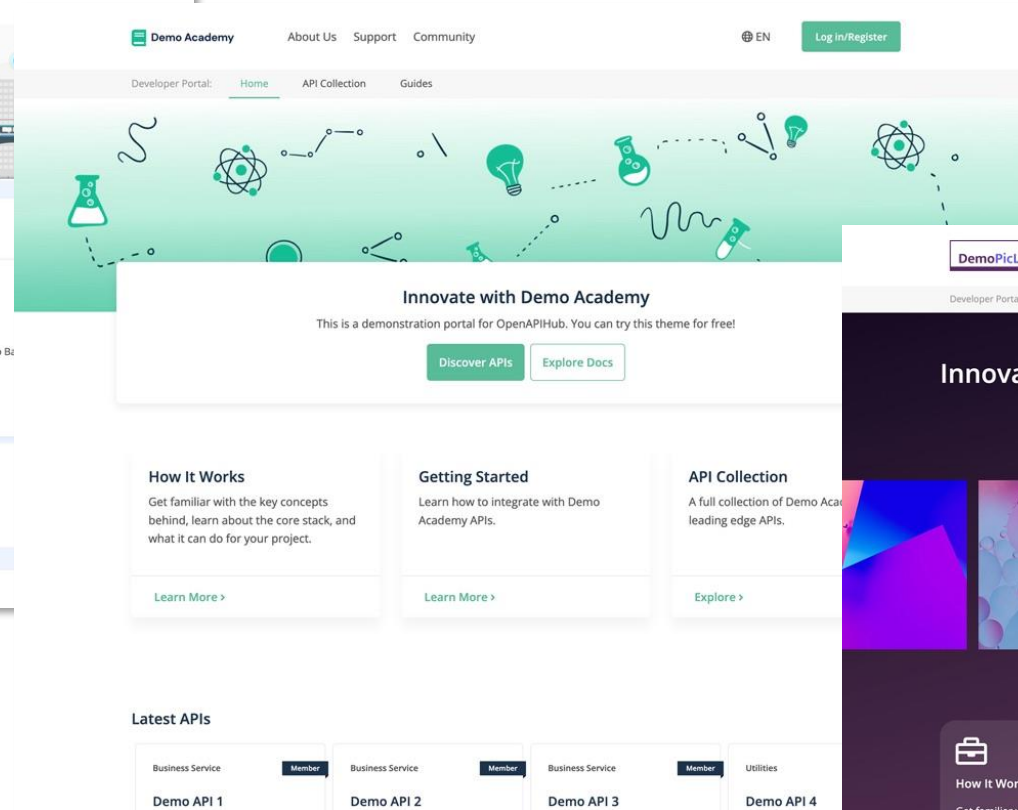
Demo Academy

About Us Support Community

EN

Log in/Register

Developer Portal: Home API Collection Guides

Innovate with Demo Academy

This is a demonstration portal for OpenAPIHub. You can try this theme for free!

Discover APIs

Explore Docs

How It Works

Get familiar with the key concepts behind, learn about the core stack, and what it can do for your project.

Learn More >

Getting Started

Learn how to integrate with Demo Academy APIs.

Learn More >

API Collection

A full collection of Demo Aca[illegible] leading edge APIs.

Explore >

Latest APIs

Business Service

Member

Demo API 1

Business Service

Member

Demo API 2

Business Service

Member

Demo API 3

Utilities

Demo API 4

DemoPicL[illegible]

Developer Porta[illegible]

Innova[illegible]

How It Wor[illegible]

o Ba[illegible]